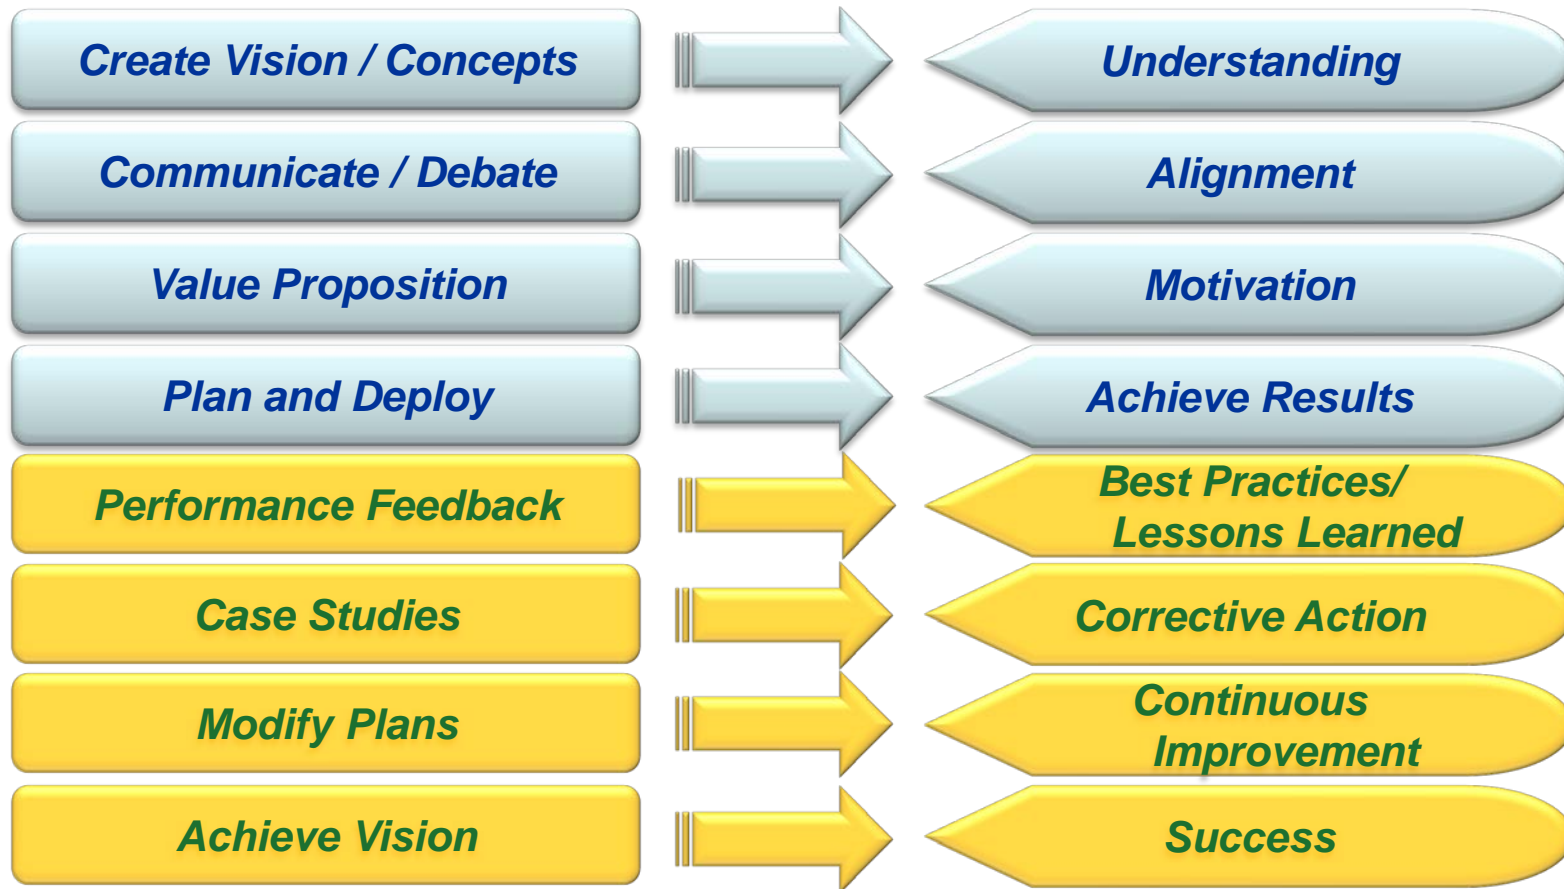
Create Vision / Concepts

Understanding

Communicate / Debate

Alignment

Value Proposition

Motivation

Plan and Deploy

Achieve Results

Performance Feedback

Best Practices/ Lessons Learned

Case Studies

Corrective Action

Modify Plans

Continuous Improvement

Achieve Vision

Success